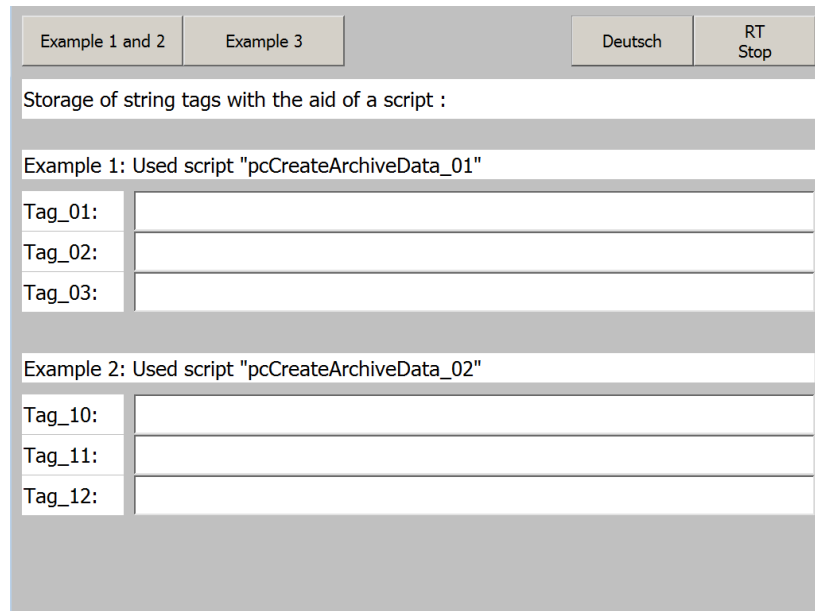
Example 1 and 2 Example 3 Deutsch RT Stop

Storage of string tags with the aid of a script :

Example 1: Used script "pcCreateArchiveData_01"

Tag_01:

Tag_02:

Tag_03:

Example 2: Used script "pcCreateArchiveData_02"

Tag_10:

Tag_11:

Tag_12: